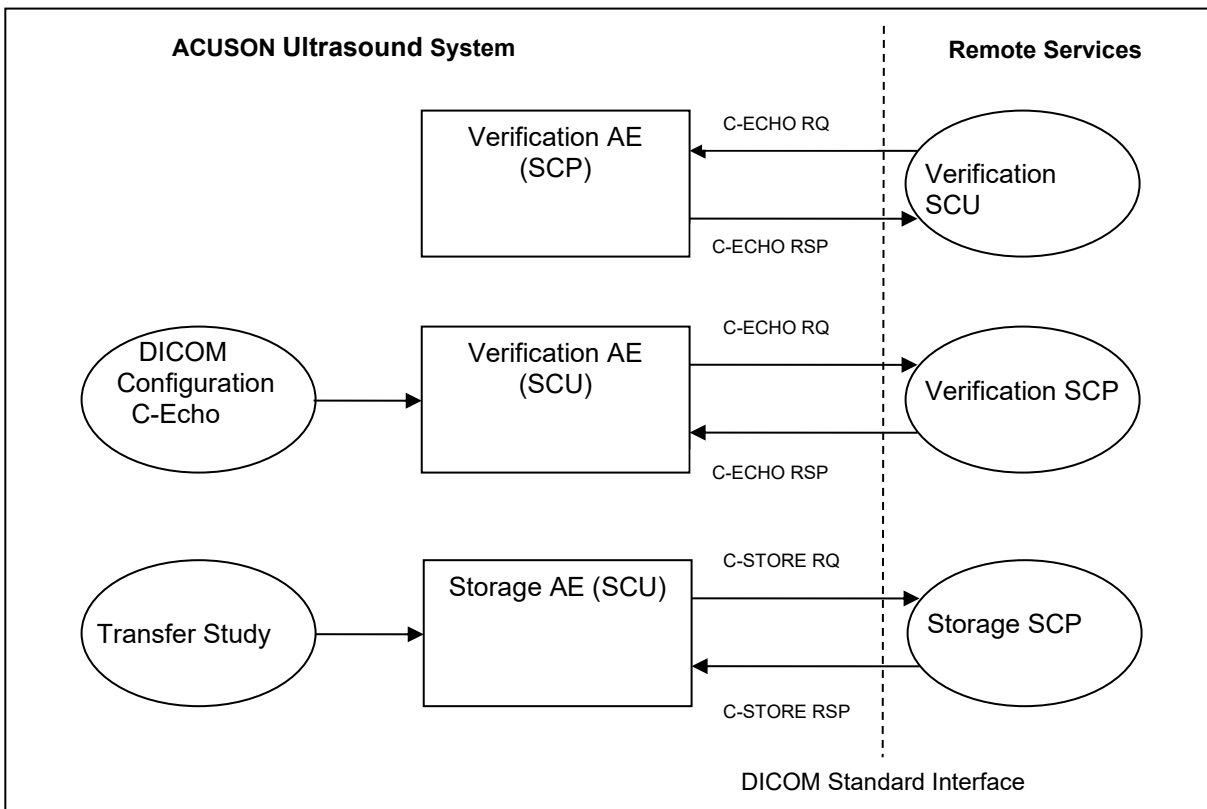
ACUSON Ultrasound System

Remote Services

Verification AE (SCP)

C-ECHO RQ

Verification SCU

C-ECHO RSP

DICOM Configuration C-Echo

Verification AE (SCU)

C-ECHO RQ

Verification SCP

C-ECHO RSP

Transfer Study

Storage AE (SCU)

C-STORE RQ

Storage SCP

C-STORE RSP

DICOM Standard Interface